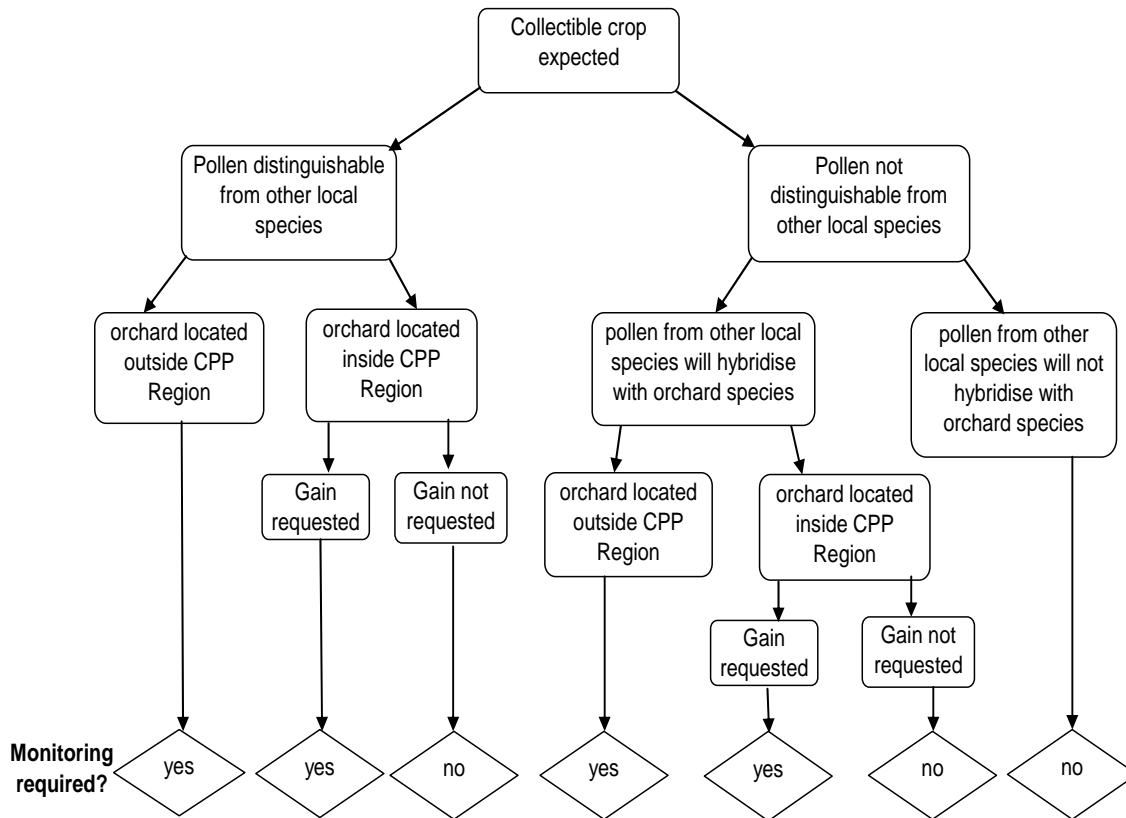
Collectible crop expected

Pollen distinguishable from other local species

Pollen not distinguishable from other local species

orchard located outside CPP Region

orchard located inside CPP Region

pollen from other local species will hybridise with orchard species

pollen from other local species will not hybridise with orchard species

Gain requested

Gain not requested

orchard located outside CPP Region

orchard located inside CPP Region

Gain requested

Gain not requested

Monitoring required?

yes

yes

no

yes

yes

no

no